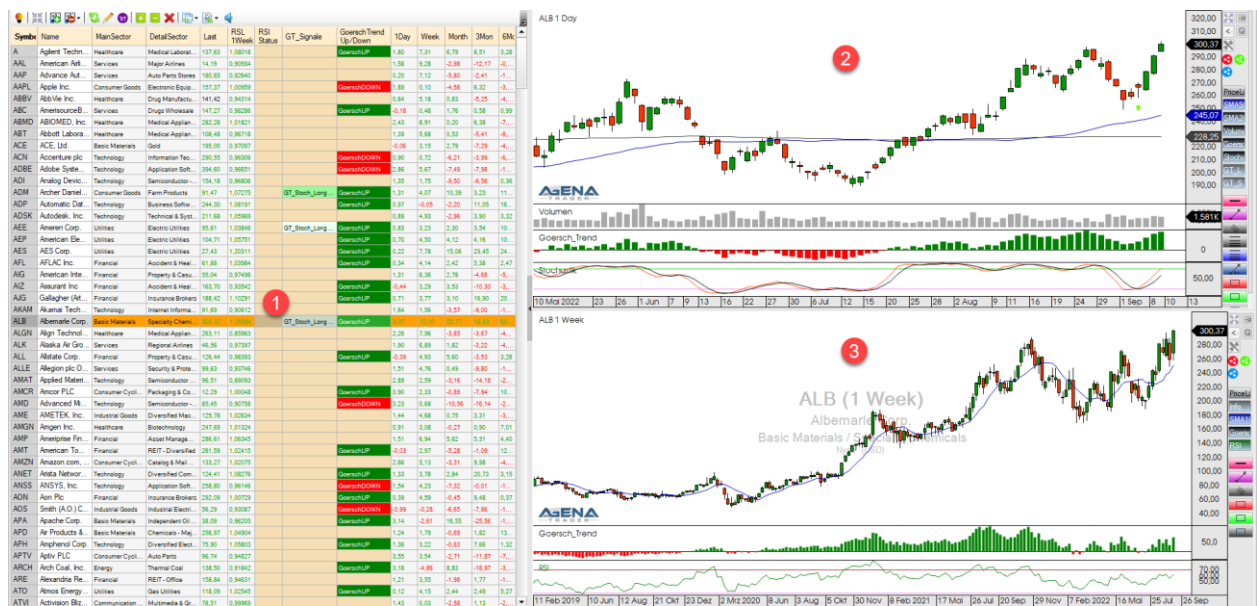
| Symbol | Name | MainSector | DetailSector | Last | RSL 1Week | RSI Status | GT_Signale | GoerschTrend Up/Down | 1Day | Week | Month | 3Mon | 6Mo |
|---|---|---|---|---|---|---|---|---|---|---|---|---|---|
| A | Agilent Techn... | Healthcare | Medical Laborat... | 137,63 | 1,08018 | | | GoerschUP | 1,80 | 7,31 | 6,79 | 8,51 | 3,28 |
| AAL | American Airli... | Services | Major Airlines | 14,19 | 0,90934 | | | | 1,58 | 9,28 | -2,98 | -12,17 | -0 |
| AAP | Advance Aut... | Services | Auto Parts Stores | 180,65 | 0,92640 | | | | 0,20 | 7,12 | -5,80 | -2,41 | -1 |
| AAPL | Apple Inc. | Consumer Goods | Electronic Equip... | 157,37 | 1,00959 | | | GoerschDOWN | 1,89 | 0,10 | -4,58 | 6,32 | -3 |
| ABBV | AbbVie Inc. | Healthcare | Drug Manufactu... | 141,42 | 0,94314 | | | | 0,84 | 5,18 | 0,83 | -5,25 | -4 |
| ABC | AmerisourceB... | Services | Drugs Wholesale | 147,27 | 0,98296 | | | GoerschUP | -0,18 | 0,48 | 1,76 | 0,58 | 0,99 |
| ABMD | ABIOMED, Inc. | Healthcare | Medical Applian... | 282,28 | 1,01821 | | | | 2,43 | 6,91 | 0,20 | 6,38 | -7 |
| ABT | Abbott Labora... | Healthcare | Medical Applian... | 108,48 | 0,96718 | | | | 1,39 | 5,68 | 0,53 | -5,41 | -8 |
| ACE | ACE, Ltd. | Basic Materials | Gold | 195,00 | 0,97097 | | | | -0,06 | 3,15 | 2,79 | -7,29 | -4 |
| ACN | Accenture plc | Technology | Information Tec... | 290,55 | 0,96306 | | | GoerschDOWN | 0,90 | 0,72 | -6,21 | -3,99 | -6 |
| ADBE | Adobe Syste... | Technology | Application Sof... | 389,12 | 0,93709 | | | GoerschDOWN | 2,86 | 5,67 | -7,49 | -7,98 | -11 |
| ADI | Analog Devic... | Technology | Semiconductor -... | 154,18 | 0,96806 | | | | 1,35 | 1,75 | -9,50 | -6,56 | 0,36 |
| ADM | Archer Daniel... | Consumer Goods | Farm Products | 91,47 | 1,07275 | | GT_Stoch_Long... | GoerschUP | 1,31 | 4,07 | 10,39 | 3,23 | 11 |
| ADP | Automatic Dat... | Technology | Business Softw... | 244,30 | 1,08191 | | | GoerschUP | 0,97 | -0,05 | -2,20 | 11,05 | 16 |
| ADSK | Autodesk, Inc. | Technology | Technical & Syst... | 211,68 | 1,05969 | | | | 0,89 | 4,93 | -2,96 | 3,90 | 3,32 |
| AEE | Ameren Corp. | Utilities | Electric Utilities | 95,61 | 1,03846 | | GT_Stoch_Long... | GoerschUP | 0,83 | 3,23 | 2,30 | 5,54 | 10 |
| AEP | American Ele... | Utilities | Electric Utilities | 104,71 | 1,05751 | | | GoerschUP | 0,70 | 4,50 | 4,12 | 4,16 | 10 |
| AES | AES Corp. | Utilities | Electric Utilities | 27,43 | 1,20311 | | | GoerschUP | 0,22 | 7,76 | 15,06 | 23,41 | 24 |
| AFL | AFLAC Inc. | Financial | Accident & Heal... | 61,88 | 1,03584 | | | GoerschUP | 0,34 | 4,14 | 2,42 | 5,38 | 2,47 |
| AIG | American Inte... | Financial | Property & Casu... | 55,04 | 0,97496 | | | | 1,31 | 6,36 | 2,78 | -4,68 | -5 |
| AIZ | Assurant Inc | Financial | Accident & Heal... | 163,70 | 0,93542 | | | GoerschUP | -0,44 | 0,29 | 3,53 | -10,30 | -3 |
| AJG | Gallagher (Art... | Financial | Insurance Brokers | 188,42 | 1,10291 | | | GoerschUP | 0,71 | 3,77 | 3,10 | 16,90 | 20 |
| AKAM | Akamai Tech... | Technology | Internet Informa... | 91,69 | 0,90612 | | | | 1,64 | 1,56 | -3,57 | -8,00 | -11 |
| ALB | Albemarle Corp. | Basic Materials | Specialty Chemi... | | | | GT_Stoch_Long... | GoerschUP | | | | | |
| ALGN | Align Technol... | Healthcare | Medical Applian... | 263,11 | 0,85963 | | | | 2,26 | 7,96 | -3,85 | -3,67 | -4 |
| ALK | Alaska Air Gro... | Services | Regional Airlines | 46,56 | 0,97397 | | | | 1,90 | 6,89 | 1,82 | -3,22 | -4 |
| ALL | Allstate Corp. | Financial | Property & Casu... | 126,44 | 0,98393 | | | GoerschUP | -0,39 | 4,93 | 5,60 | -3,53 | 3,28 |
| ALLE | Allegion plc O... | Services | Security & Prote... | 99,63 | 0,93746 | | | | 1,51 | 4,76 | 0,49 | -9,80 | -1 |
| AMAT | Applied Mater... | Technology | Semiconductor ... | 96,51 | 0,89093 | | | | 2,89 | 2,39 | -3,16 | -14,18 | -2 |
| AMCR | Amcor PLC | Consumer Cycli... | Packaging & Co... | 12,29 | 1,00046 | | | GoerschUP | 0,90 | 2,33 | -0,89 | -7,94 | 10 |
| AMD | Advanced Mi... | Technology | Semiconductor -... | 85,45 | 0,90759 | | | GoerschDOWN | 3,23 | 0,68 | -10,56 | -16,14 | -2 |
| AME | AMETEK, Inc. | Industrial Goods | Diversified Mac... | 125,78 | 1,02634 | | | | 1,44 | 4,68 | 0,75 | 3,31 | -3 |
| AMGN | Amgen Inc. | Healthcare | Biotechnology | 247,69 | 1,01324 | | | | 0,91 | 3,08 | -0,27 | 0,90 | 7,01 |
| AMP | Ameriprise Fin... | Financial | Asset Manage... | 286,81 | 1,06345 | | | | 1,51 | 6,94 | 5,62 | 5,31 | 4,40 |
| AMT | American To... | Financial | REIT - Diversified | 261,59 | 1,02415 | | | GoerschUP | -0,03 | 2,97 | -5,28 | -1,09 | 12 |
| AMZN | Amazon.com,... | Services | Catalog & Mail ... | 133,27 | 1,02075 | | | | 2,66 | 5,13 | -3,31 | 9,98 | -4 |
| ANET | Arista Networ... | Technology | Diversified Com... | 124,41 | 1,08276 | | | GoerschUP | 1,33 | 3,78 | 2,84 | 20,73 | 3,15 |
| ANSS | ANSYS, Inc. | Technology | Application Sof... | 258,80 | 0,96146 | | | GoerschDOWN | 1,54 | 4,23 | -7,32 | -0,01 | -1 |
| AON | Aon Plc | Financial | Insurance Brokers | 292,09 | 1,00729 | | | GoerschUP | 0,39 | 4,59 | -0,45 | 9,48 | 0,37 |
| AOS | Smith (A.O.) C... | Industrial Goods | Industrial Electr... | 56,29 | 0,93087 | | | GoerschDOWN | -0,99 | -0,28 | -6,58 | -4,75 | -16 |
| APA | Apache Corp. | Basic Materials | Independent Oil ... | 38,09 | 0,96205 | | | GoerschUP | 3,14 | -2,61 | 16,55 | -25,56 | -1 |
| APD | Air Products &... | Basic Materials | Chemicals - Maj... | 256,97 | 1,04904 | | | | 1,24 | 1,79 | -0,69 | 1,82 | 13 |
| APH | Amphenol Corp. | Technology | Diversified Elect... | 75,90 | 1,05803 | | | GoerschUP | 1,36 | 3,22 | -2,05 | 7,66 | 1,52 |
| APTV | Aptiv PLC | Consumer Cycli... | Auto Parts | 96,74 | 0,94827 | | | | 3,55 | 3,54 | -2,71 | -11,87 | -7 |
| ARCH | Arch Coal, Inc. | Energy | Thermal Coal | 138,50 | 0,91642 | | | GoerschUP | 3,18 | -4,86 | 8,83 | -18,97 | -3 |
| ARE | Alexandria Re... | Financial | REIT - Office | 158,84 | 0,94631 | | | | 1,21 | 3,55 | -1,98 | 1,77 | -1 |
| ATO | Atmos Energy ... | Utilities | Gas Utilities | 118,08 | 1,02545 | | | GoerschUP | 0,12 | 4,15 | 2,44 | 2,49 | 5,27 |
| ATVI | Activision Bliz... | Communication... | Multimedia & Gr... | 78,51 | 0,99969 | | | | 1,43 | 0,03 | -2,58 | 1,13 | 2 |

1

ALB 1 Day

2

320,00
300,37
290,00
280,00
270,00
260,00
250,00
245,07
240,00
230,00
228,25
220,00
210,00
200,00
190,00
180,00

AGENA TRADER

Volumen
1,581K

Goersch_Trend
0

Stochastik
50,00

10 Mai 2022 23 26 1 Jun 7 9 13 16 22 27 30 6 Jul 12 15 20 25 28 2 Aug 8 11 16 19 24 29 1 Sep 8 10 13

Price
SMA
SMA
Vol
Goers
Stoch

ALB 1 Week

3

ALB (1 Week)
Albemarle Corp.
Basic Materials / Specialty Chemicals

300,37
280,00
260,00
240,00
220,00
200,00
180,00
160,00
140,00
120,00
100,00
80,00
60,00

AGENA TRADER

Goersch_Trend
50,0

RSI
70,00
50,00
30,00

11 Feb 2019 10 Jun 12 Aug 21 Okt 23 Dez 2 Mrz 2020 8 Jun 3 Aug 5 Okt 30 Nov 8 Feb 2021 31 Mai 20 Sep 29 Nov 7 Feb 2022 16 Mai 25 Jul 26 Sep

Price
SMA
Goers
RSI